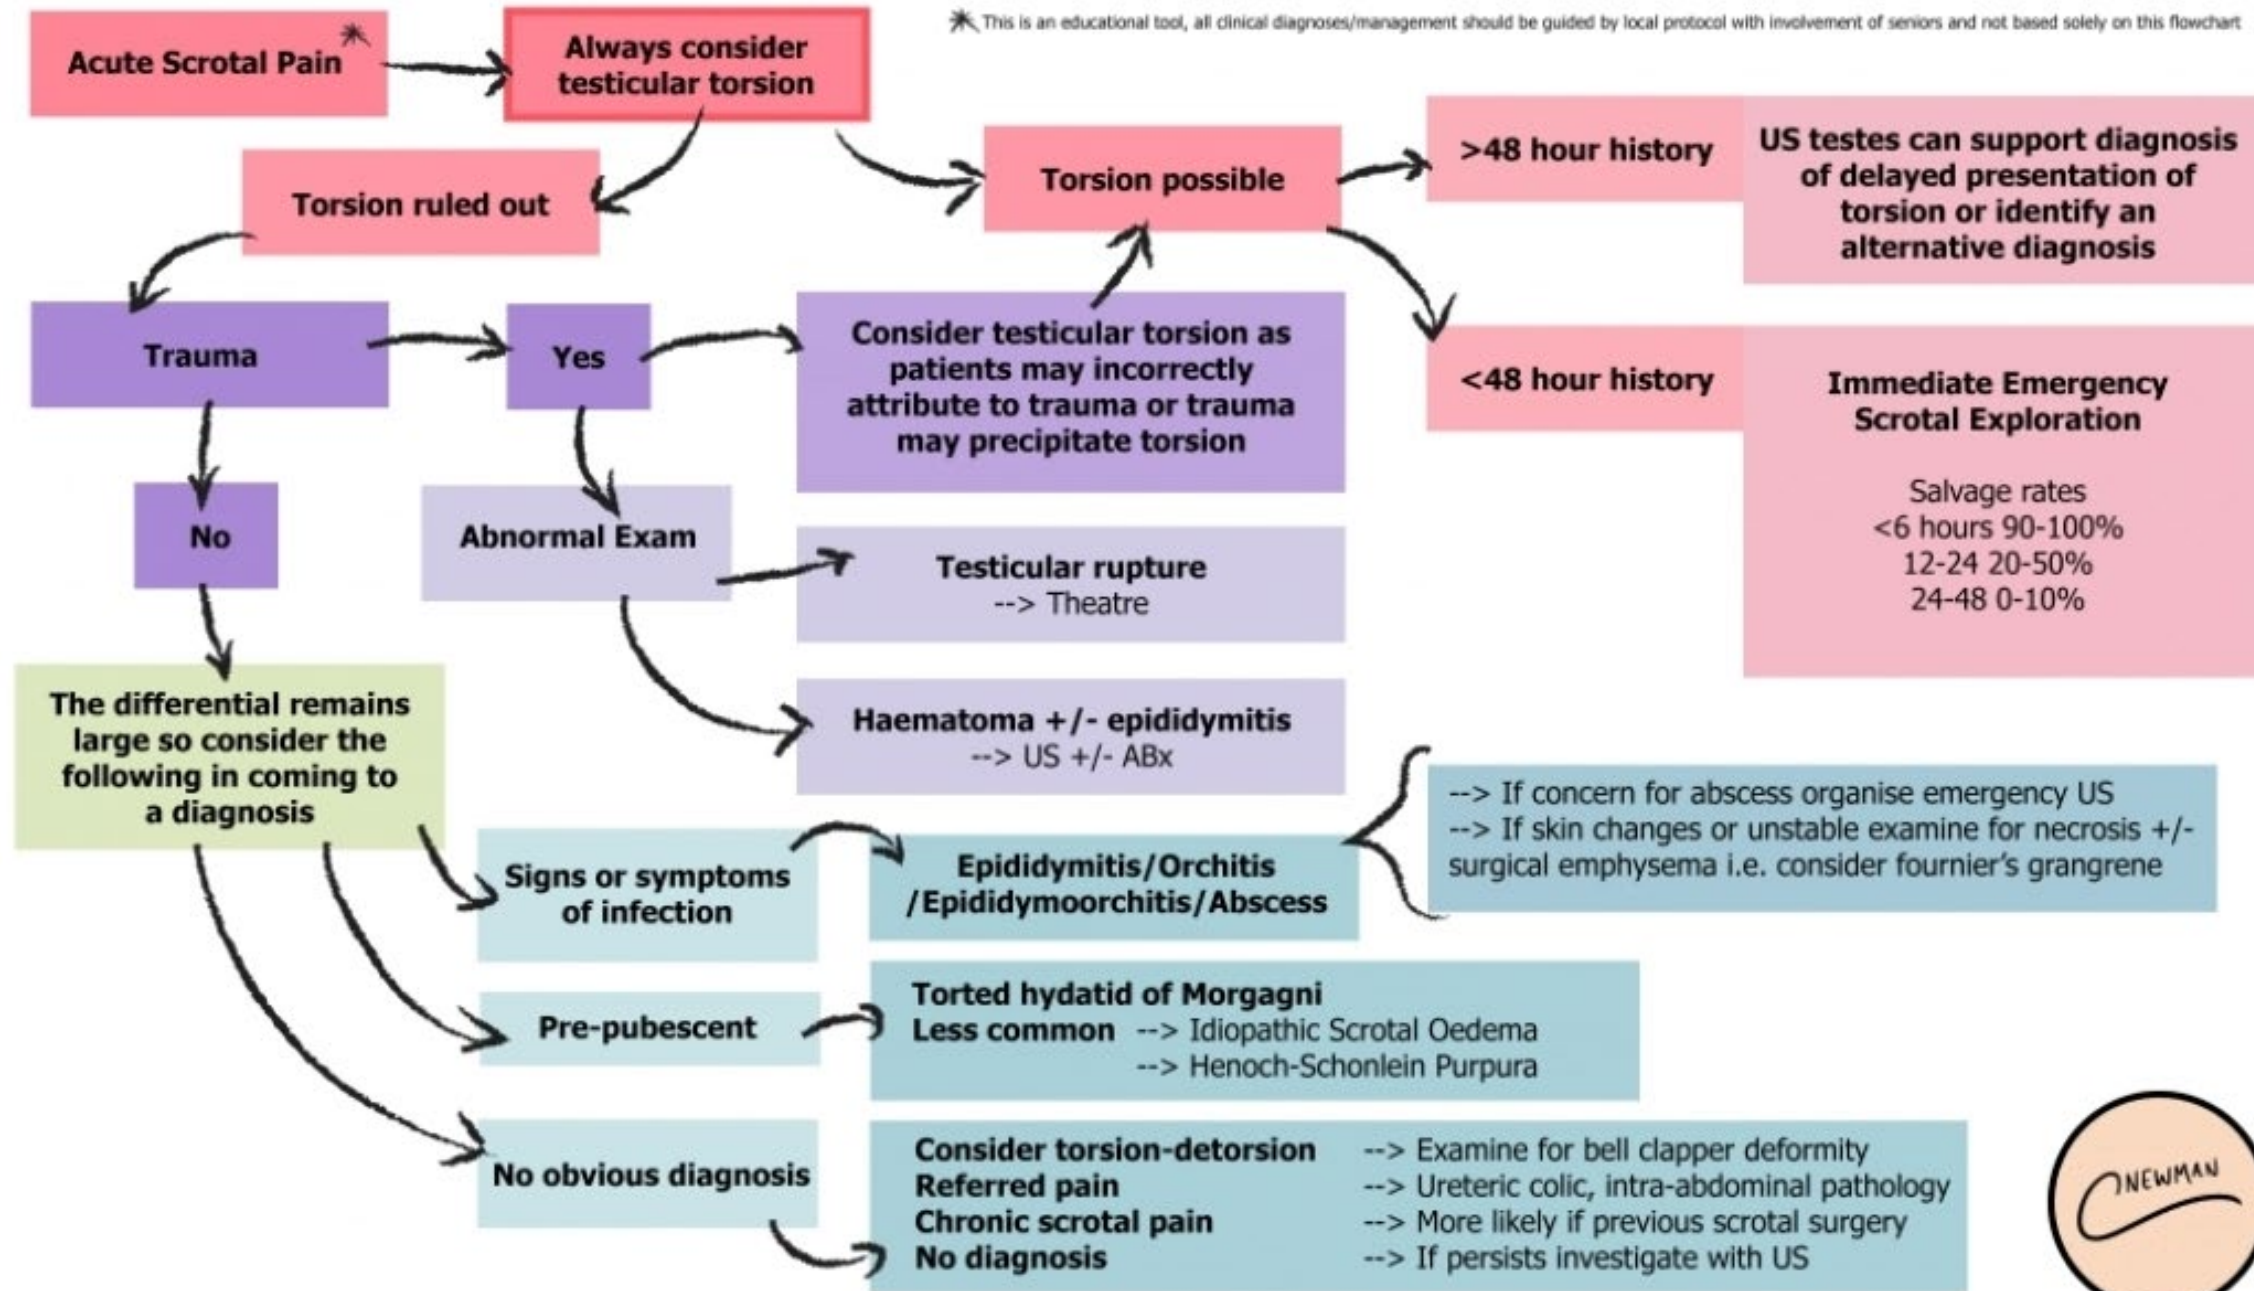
Acute Scrotal Pain *

Always consider testicular torsion

* This is an educational tool, all clinical diagnoses/management should be guided by local protocol with involvement of seniors and not based solely on this flowchart

Torsion ruled out

Torsion possible

>48 hour history

US testes can support diagnosis of delayed presentation of torsion or identify an alternative diagnosis

<48 hour history

Immediate Emergency Scrotal Exploration

Salvage rates
<6 hours 90-100%
12-24 20-50%
24-48 0-10%

Trauma

Yes

Consider testicular torsion as patients may incorrectly attribute to trauma or trauma may precipitate torsion

No

Abnormal Exam

Testicular rupture
--> Theatre

Haematoma +/- epididymitis
--> US +/- ABx

The differential remains large so consider the following in coming to a diagnosis

Signs or symptoms of infection

Epididymitis/Orchitis /Epididymoorchitis/Abscess

--> If concern for abscess organise emergency US
--> If skin changes or unstable examine for necrosis +/- surgical emphysema i.e. consider fournier's grangrene

Pre-pubescent

Torted hydatid of Morgagni
Less common --> Idiopathic Scrotal Oedema
--> Henoch-Schonlein Purpura

No obvious diagnosis

Consider torsion-detorsion --> Examine for bell clapper deformity
Referred pain --> Ureteric colic, intra-abdominal pathology
Chronic scrotal pain --> More likely if previous scrotal surgery
No diagnosis --> If persists investigate with US

C NEWMAN